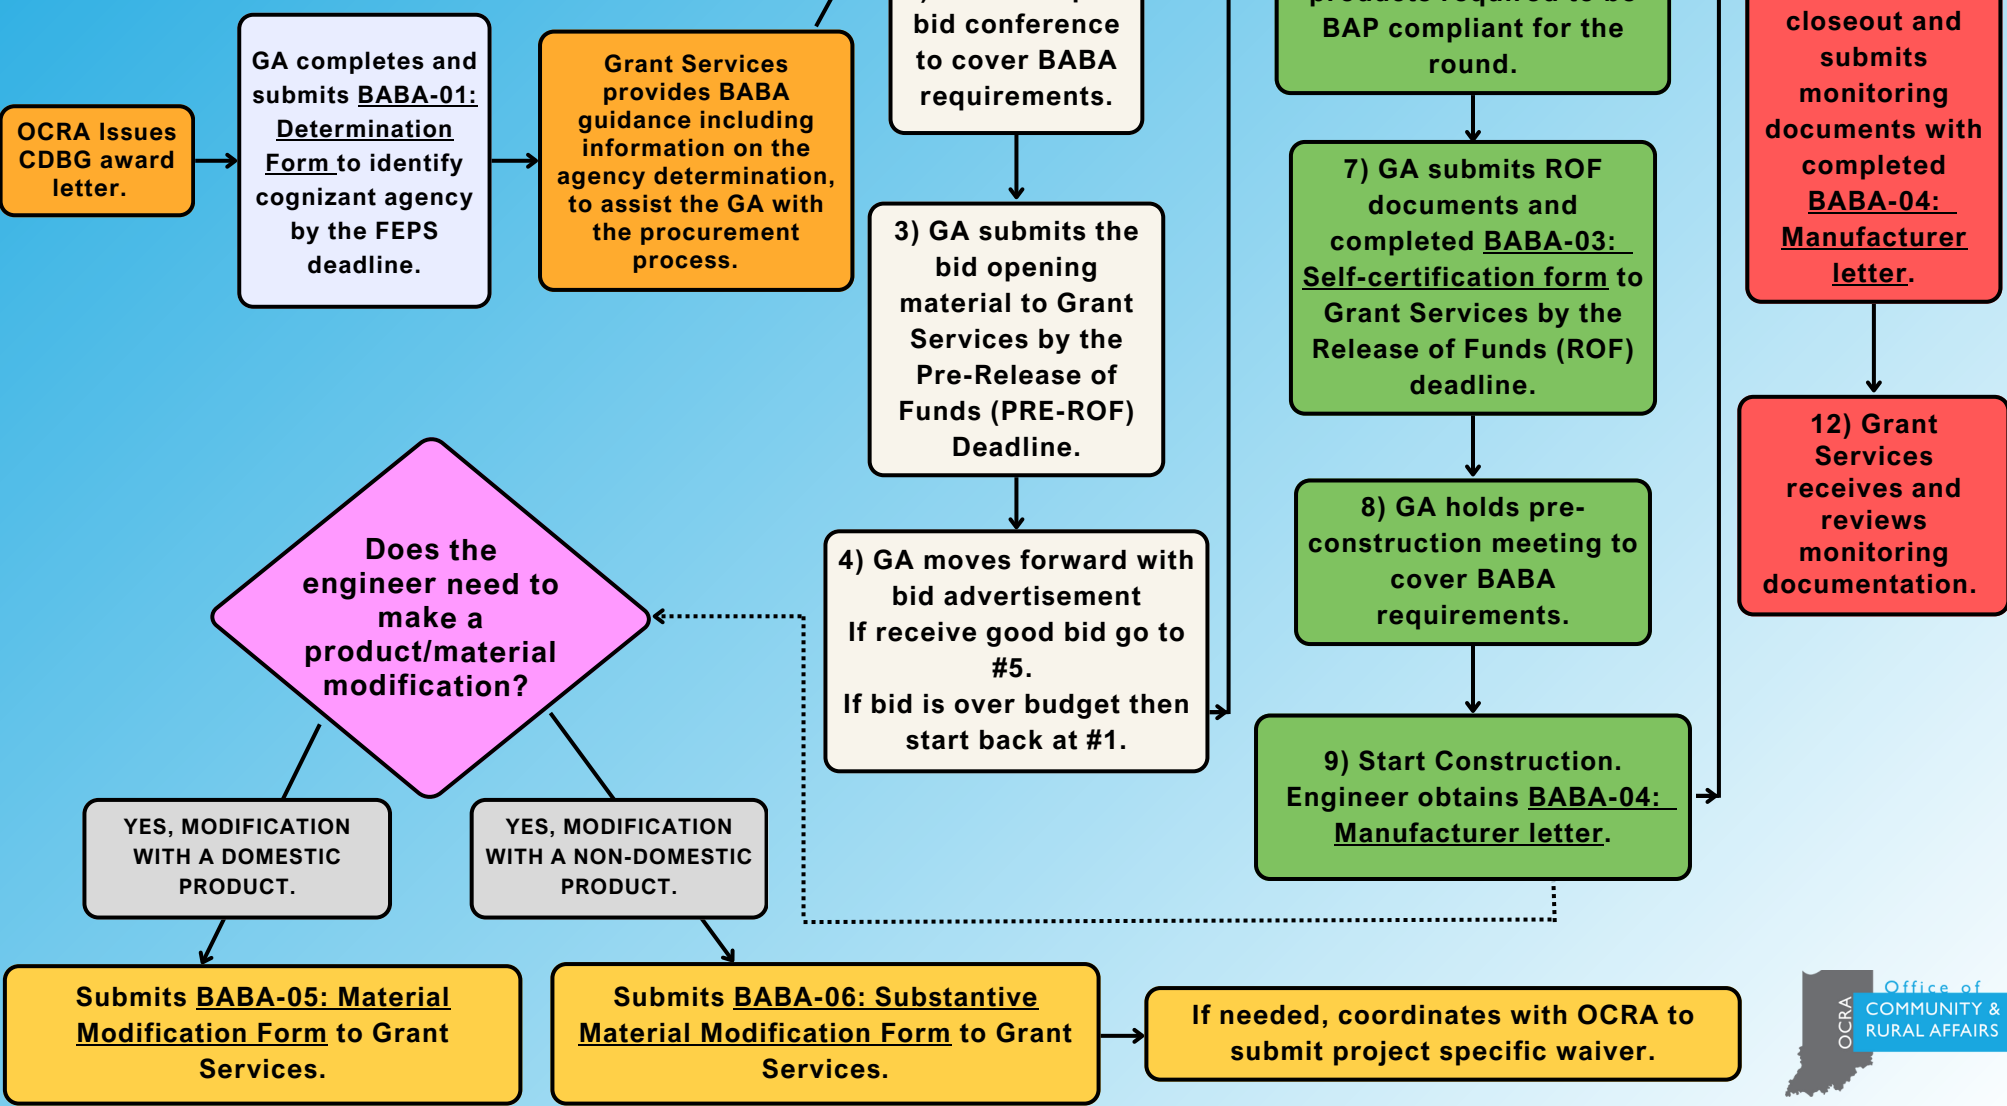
OCRA Issues CDBG award letter.

GA completes and submits BABA-01: Determination Form to identify cognizant agency by the FEPS deadline.

Grant Services provides BABA guidance including information on the agency determination, to assist the GA with the procurement process.

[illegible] bid conference to cover BABA requirements.

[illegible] BAP compliant for the round.

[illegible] closeout and submits monitoring documents with completed BABA-04: Manufacturer letter.

3) GA submits the bid opening material to Grant Services by the Pre-Release of Funds (PRE-ROF) Deadline.

7) GA submits ROF documents and completed BABA-03: Self-certification form to Grant Services by the Release of Funds (ROF) deadline.

12) Grant Services receives and reviews monitoring documentation.

8) GA holds pre-construction meeting to cover BABA requirements.

Does the engineer need to make a product/material modification?

4) GA moves forward with bid advertisement
If receive good bid go to #5.
If bid is over budget then start back at #1.

9) Start Construction. Engineer obtains BABA-04: Manufacturer letter.

YES, MODIFICATION WITH A DOMESTIC PRODUCT.

YES, MODIFICATION WITH A NON-DOMESTIC PRODUCT.

Submits BABA-05: Material Modification Form to Grant Services.

Submits BABA-06: Substantive Material Modification Form to Grant Services.

If needed, coordinates with OCRA to submit project specific waiver.

OCRA Office of COMMUNITY & RURAL AFFAIRS